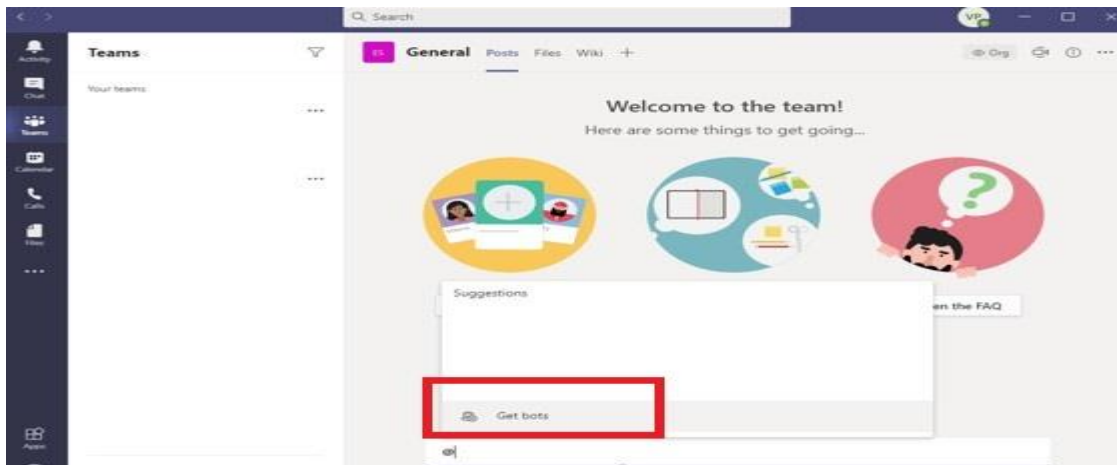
Search

VP

Activity

Chat

Teams

Calendar

Calls

Files

...

Apps

Teams

Your teams

...

...

ES

General Posts Files Wiki +

Org

...

Welcome to the team!

Here are some things to get going...

Suggestions

en the FAQ

Get bots

@